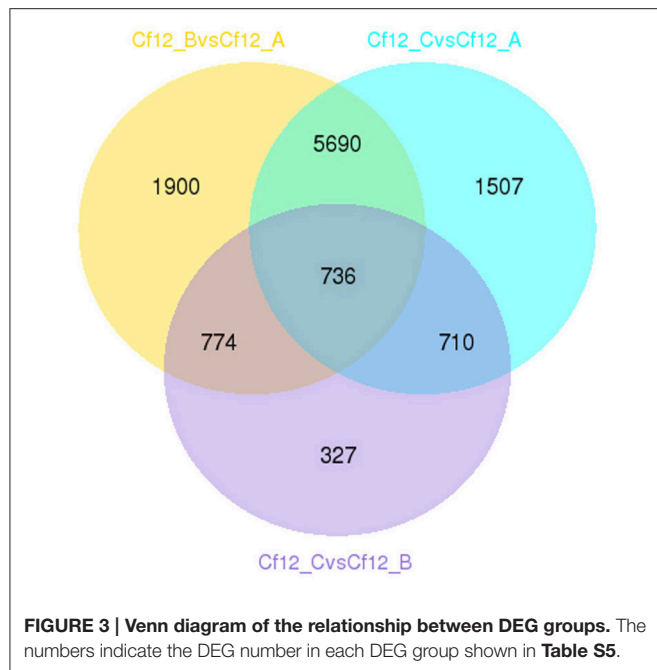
Cf12_BvsCf12_A

Cf12_CvsCf12_A

1900

5690

1507

736

774

710

327

Cf12_CvsCf12_B

**FIGURE 3 | Venn diagram of the relationship between DEG groups.** The numbers indicate the DEG number in each DEG group shown in **Table S5**.